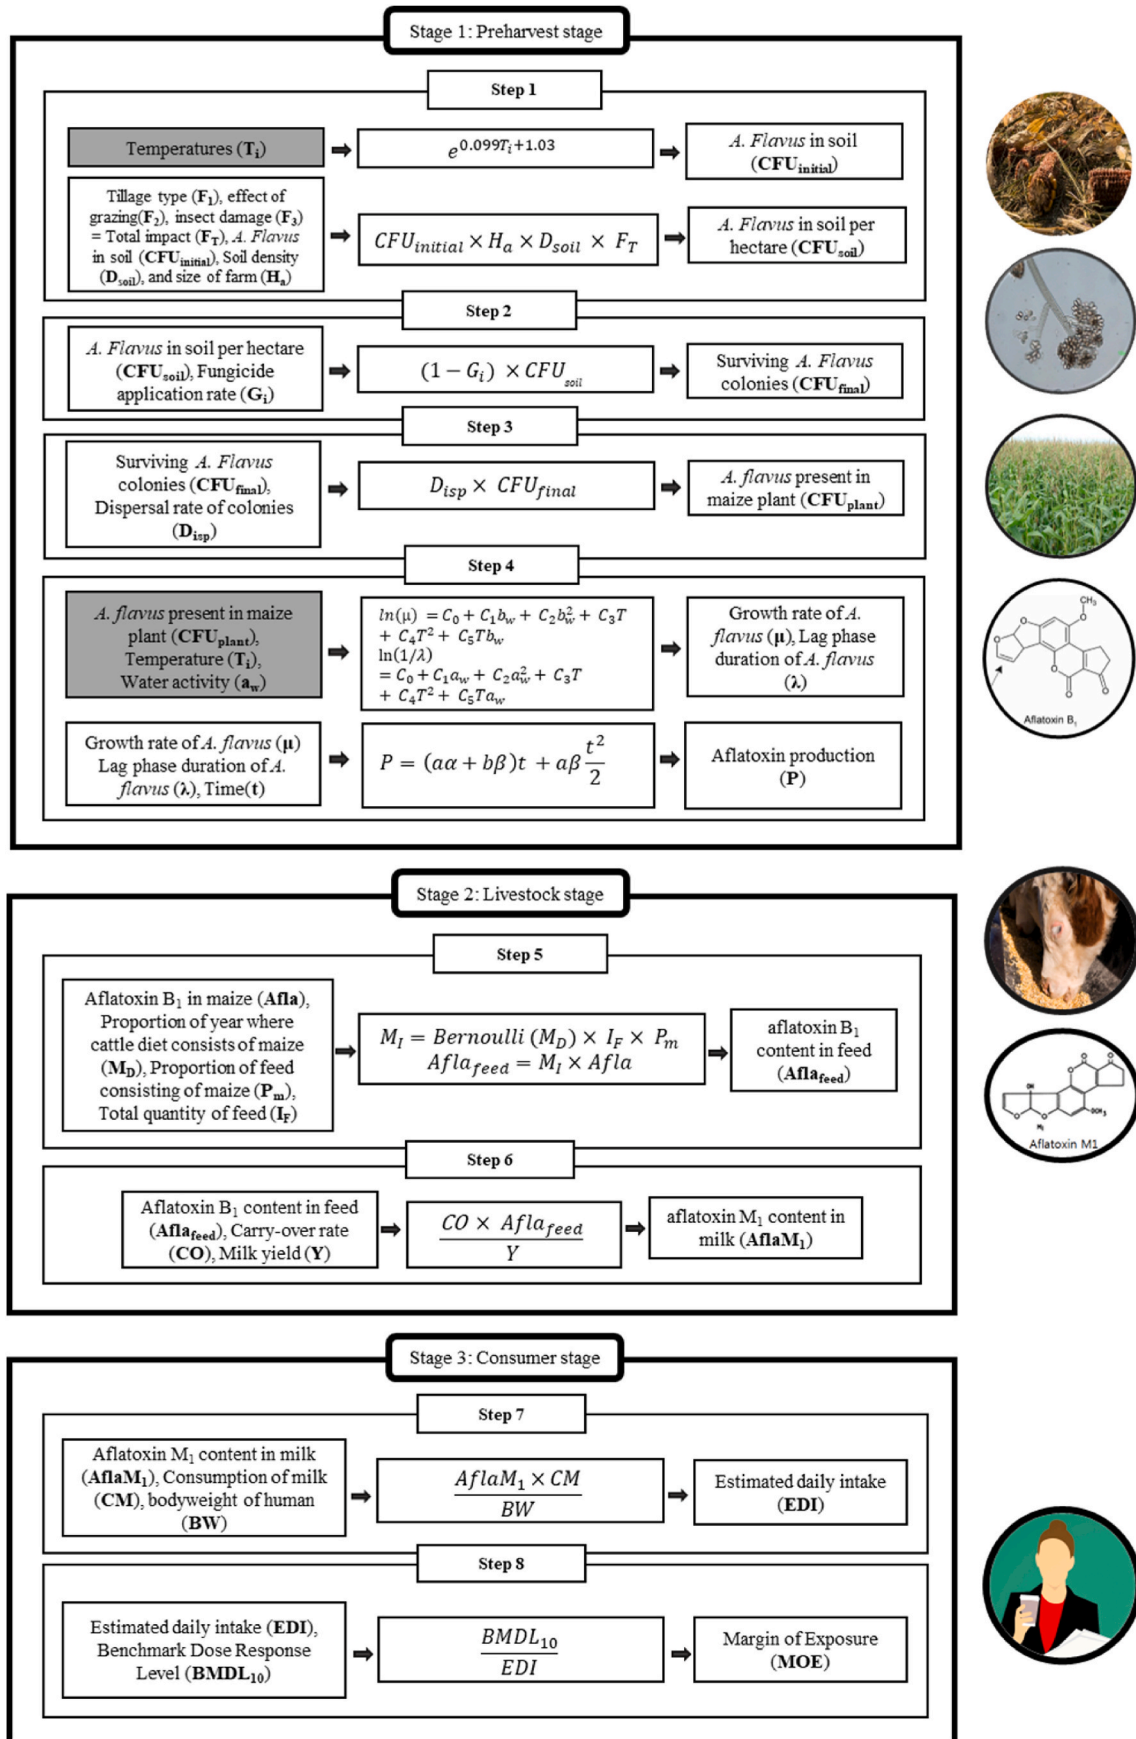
Stage 1: Preharvest stage

Step 1

Temperatures ($\mathbf{T_i}$)

$e^{0.099T_i+1.03}$

A. Flavus in soil ($\mathbf{CFU_{initial}}$)

Tillage type ($\mathbf{F_1}$), effect of grazing($\mathbf{F_2}$), insect damage ($\mathbf{F_3}$) = Total impact ($\mathbf{F_T}$), A. Flavus in soil ($\mathbf{CFU_{initial}}$), Soil density ($\mathbf{D_{soil}}$), and size of farm ($\mathbf{H_a}$)

$CFU_{initial} \times H_a \times D_{soil} \times F_T$

A. Flavus in soil per hectare ($\mathbf{CFU_{soil}}$)

Step 2

A. Flavus in soil per hectare ($\mathbf{CFU_{soil}}$), Fungicide application rate ($\mathbf{G_i}$)

$(1 - G_i) \times CFU_{soil}$

Surviving A. Flavus colonies ($\mathbf{CFU_{final}}$)

Step 3

Surviving A. Flavus colonies ($\mathbf{CFU_{final}}$), Dispersal rate of colonies ($\mathbf{D_{isp}}$)

$D_{isp} \times CFU_{final}$

A. flavus present in maize plant ($\mathbf{CFU_{plant}}$)

Step 4

A. flavus present in maize plant ($\mathbf{CFU_{plant}}$), Temperature ($\mathbf{T_i}$), Water activity ($\mathbf{a_w}$)

$ln(\mu) = C_0 + C_1b_w + C_2b_w^2 + C_3T + C_4T^2 + C_5Tb_w$
$\ln(1/\lambda) = C_0 + C_1a_w + C_2a_w^2 + C_3T + C_4T^2 + C_5Ta_w$

Growth rate of A. flavus ($\mathbf{\mu}$), Lag phase duration of A. flavus ($\mathbf{\lambda}$)

Growth rate of A. flavus ($\mathbf{\mu}$) Lag phase duration of A. flavus ($\mathbf{\lambda}$), Time($\mathbf{t}$)

$P = (a\alpha + b\beta)t + a\beta\frac{t^2}{2}$

Aflatoxin production ($\mathbf{P}$)

CH₃

Aflatoxin B₁

Stage 2: Livestock stage

Step 5

Aflatoxin $B_1$ in maize (**Afla**), Proportion of year where cattle diet consists of maize ($\mathbf{M_D}$), Proportion of feed consisting of maize ($\mathbf{P_m}$), Total quantity of feed ($\mathbf{I_F}$)

$M_I = Bernoulli\ (M_D) \times I_F \times P_m$
$Afla_{feed} = M_I \times Afla$

aflatoxin $B_1$ content in feed ($\mathbf{Afla_{feed}}$)

Aflatoxin M1

Step 6

Aflatoxin $B_1$ content in feed ($\mathbf{Afla_{feed}}$), Carry-over rate (**CO**), Milk yield (**Y**)

$\frac{CO \times Afla_{feed}}{Y}$

aflatoxin $M_1$ content in milk ($\mathbf{AflaM_1}$)

Stage 3: Consumer stage

Step 7

Aflatoxin $M_1$ content in milk ($\mathbf{AflaM_1}$), Consumption of milk (**CM**), bodyweight of human (**BW**)

$\frac{AflaM_1 \times CM}{BW}$

Estimated daily intake (**EDI**)

Step 8

Estimated daily intake (**EDI**), Benchmark Dose Response Level ($\mathbf{BMDL_{10}}$)

$\frac{BMDL_{10}}{EDI}$

Margin of Exposure (**MOE**)